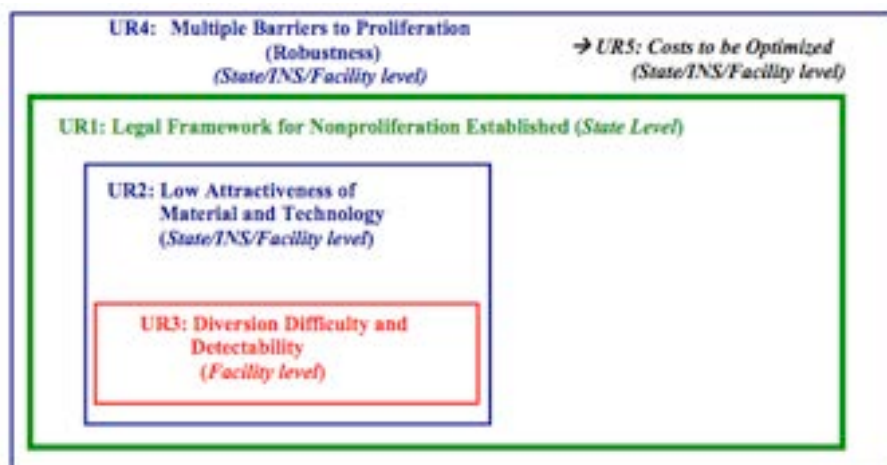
UR4: Multiple Barriers to Proliferation (Robustness) (State/INS/Facility level)

→ UR5: Costs to be Optimized (State/INS/Facility level)

UR1: Legal Framework for Nonproliferation Established (State Level)

UR2: Low Attractiveness of Material and Technology (State/INS/Facility level)

UR3: Diversion Difficulty and Detectability (Facility level)